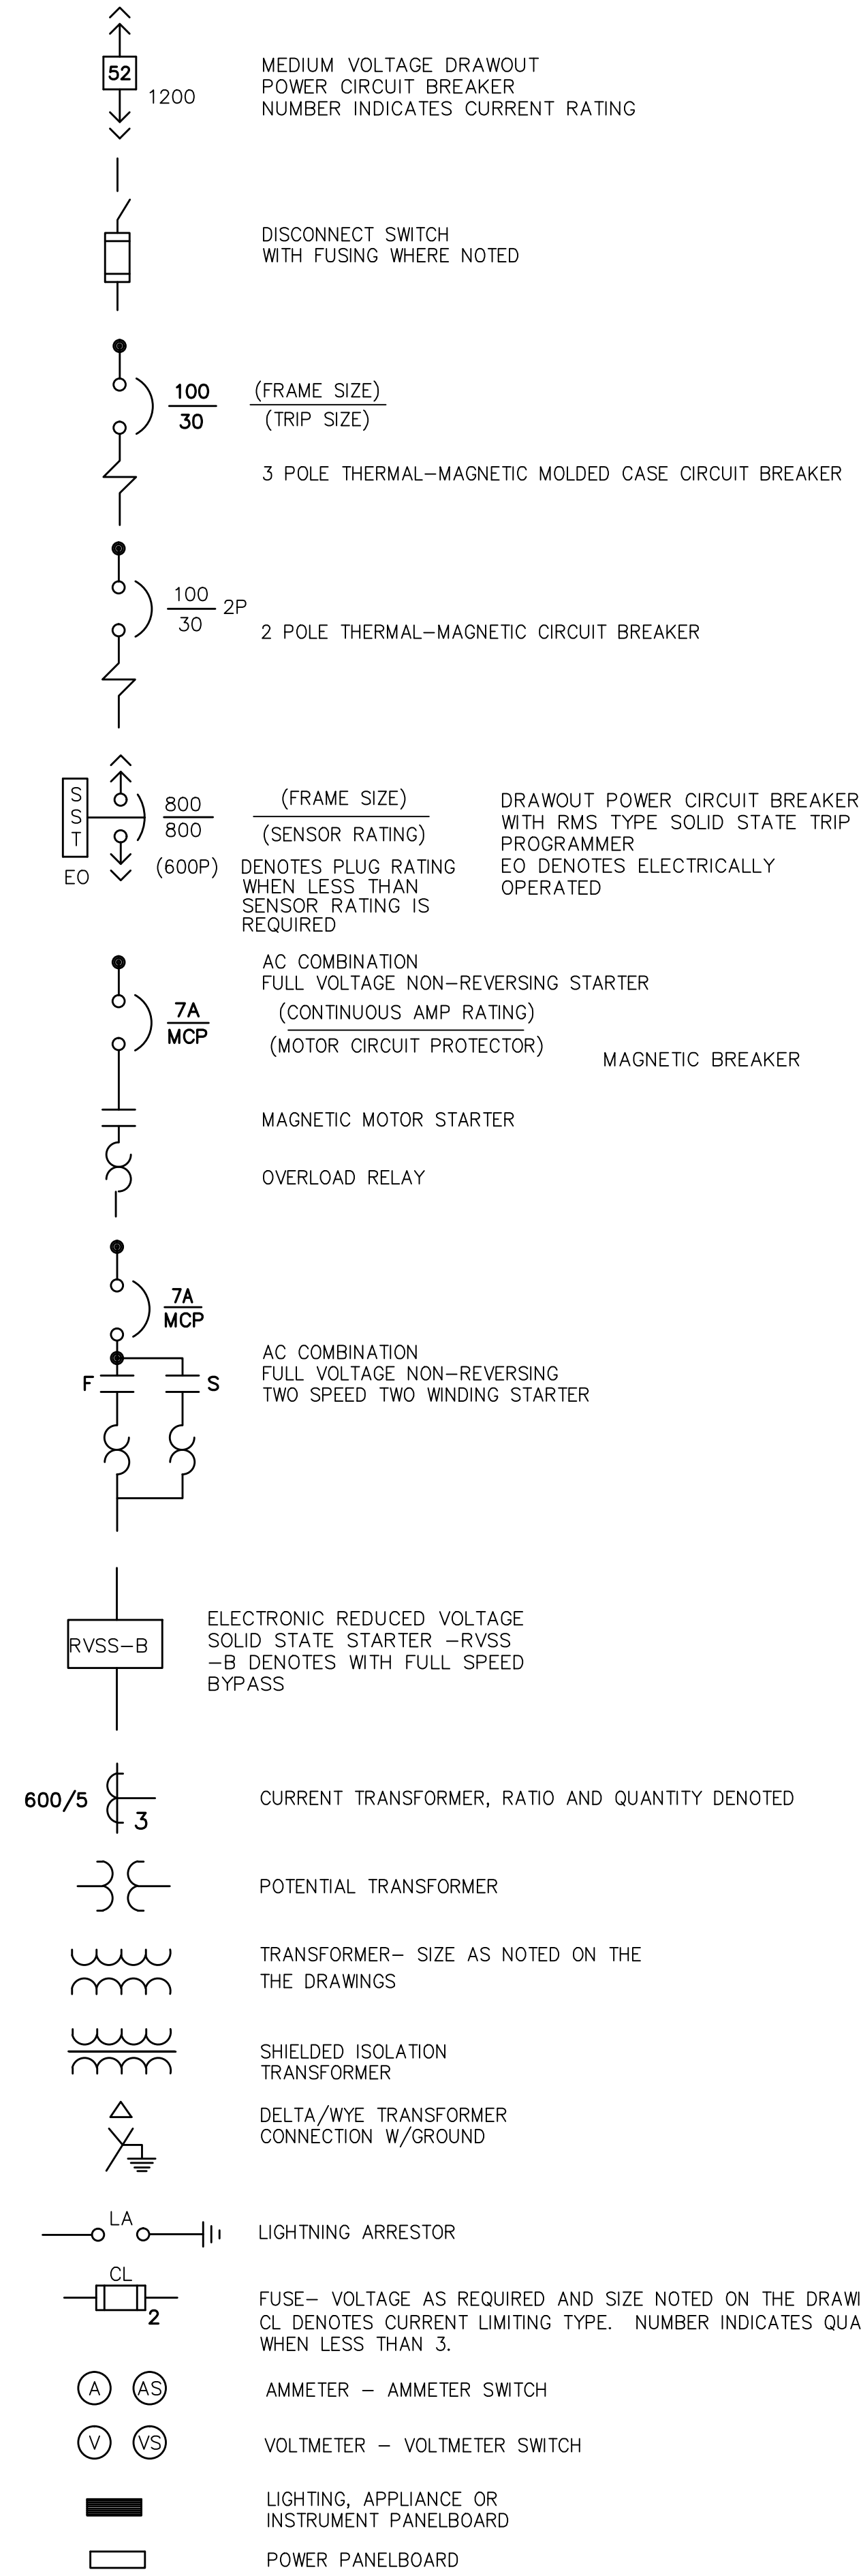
52
1200

MEDIUM VOLTAGE DRAWOUT POWER CIRCUIT BREAKER NUMBER INDICATES CURRENT RATING

DISCONNECT SWITCH WITH FUSING WHERE NOTED

$\frac{100}{30}$

$\frac{\text{(FRAME SIZE)}}{\text{(TRIP SIZE)}}$

3 POLE THERMAL–MAGNETIC MOLDED CASE CIRCUIT BREAKER

$\frac{100}{30}$ 2P

2 POLE THERMAL–MAGNETIC CIRCUIT BREAKER

S
S
T
EO

$\frac{800}{800}$

$\frac{\text{(FRAME SIZE)}}{\text{(SENSOR RATING)}}$

DRAWOUT POWER CIRCUIT BREAKER WITH RMS TYPE SOLID STATE TRIP PROGRAMMER EO DENOTES ELECTRICALLY OPERATED

(600P) DENOTES PLUG RATING WHEN LESS THAN SENSOR RATING IS REQUIRED

$\frac{7A}{MCP}$

AC COMBINATION FULL VOLTAGE NON–REVERSING STARTER

$\frac{\text{(CONTINUOUS AMP RATING)}}{\text{(MOTOR CIRCUIT PROTECTOR)}}$

MAGNETIC BREAKER

MAGNETIC MOTOR STARTER

OVERLOAD RELAY

$\frac{7A}{MCP}$

F
S

AC COMBINATION FULL VOLTAGE NON–REVERSING TWO SPEED TWO WINDING STARTER

RVSS–B

ELECTRONIC REDUCED VOLTAGE SOLID STATE STARTER –RVSS –B DENOTES WITH FULL SPEED BYPASS

600/5
3

CURRENT TRANSFORMER, RATIO AND QUANTITY DENOTED

POTENTIAL TRANSFORMER

TRANSFORMER– SIZE AS NOTED ON THE THE DRAWINGS

SHIELDED ISOLATION TRANSFORMER

DELTA/WYE TRANSFORMER CONNECTION W/GROUND

LA

LIGHTNING ARRESTOR

CL
2

FUSE– VOLTAGE AS REQUIRED AND SIZE NOTED ON THE DRAWI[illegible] CL DENOTES CURRENT LIMITING TYPE. NUMBER INDICATES QUA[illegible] WHEN LESS THAN 3.

A AS

AMMETER – AMMETER SWITCH

V VS

VOLTMETER – VOLTMETER SWITCH

LIGHTING, APPLIANCE OR INSTRUMENT PANELBOARD

POWER PANELBOARD